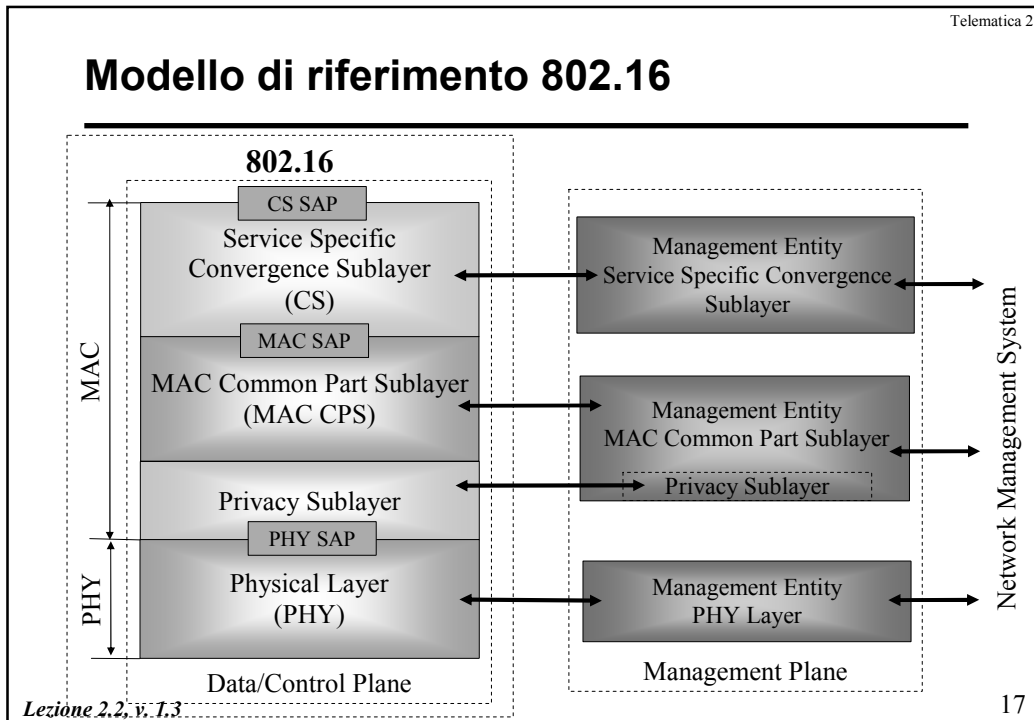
Telematica 2

Modello di riferimento 802.16

802.16

CS SAP

Service Specific Convergence Sublayer (CS)

MAC SAP

MAC Common Part Sublayer (MAC CPS)

Privacy Sublayer

PHY SAP

Physical Layer (PHY)

MAC

PHY

Data/Control Plane

Management Entity Service Specific Convergence Sublayer

Management Entity MAC Common Part Sublayer

Privacy Sublayer

Management Entity PHY Layer

Management Plane

Network Management System

Lezione 2.2, v. 1.3

17